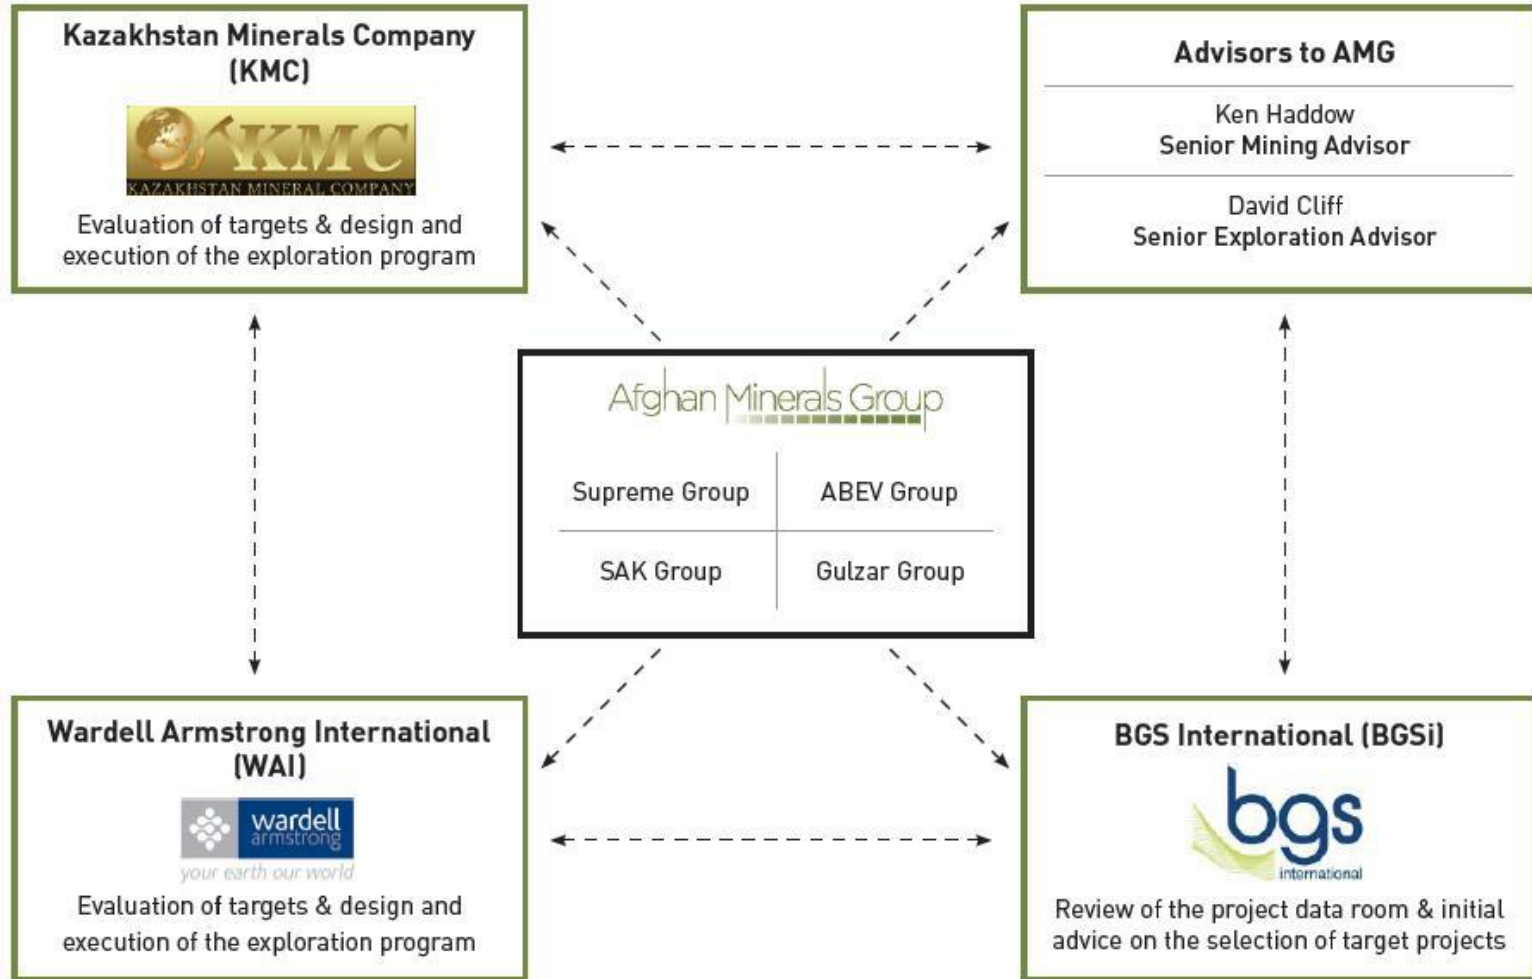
Kazakhstan Minerals Company (KMC)

KMC
KAZAKHSTAN MINERAL COMPANY

Evaluation of targets & design and execution of the exploration program

Advisors to AMG

Ken Haddow
Senior Mining Advisor

David Cliff
Senior Exploration Advisor

Afghan Minerals Group

| Supreme Group | ABEV Group |
|---|---|
| SAK Group | Gulzar Group |

Wardell Armstrong International (WAI)

wardell armstrong
your earth our world

Evaluation of targets & design and execution of the exploration program

BGS International (BGSi)

bgs
international

Review of the project data room & initial advice on the selection of target projects